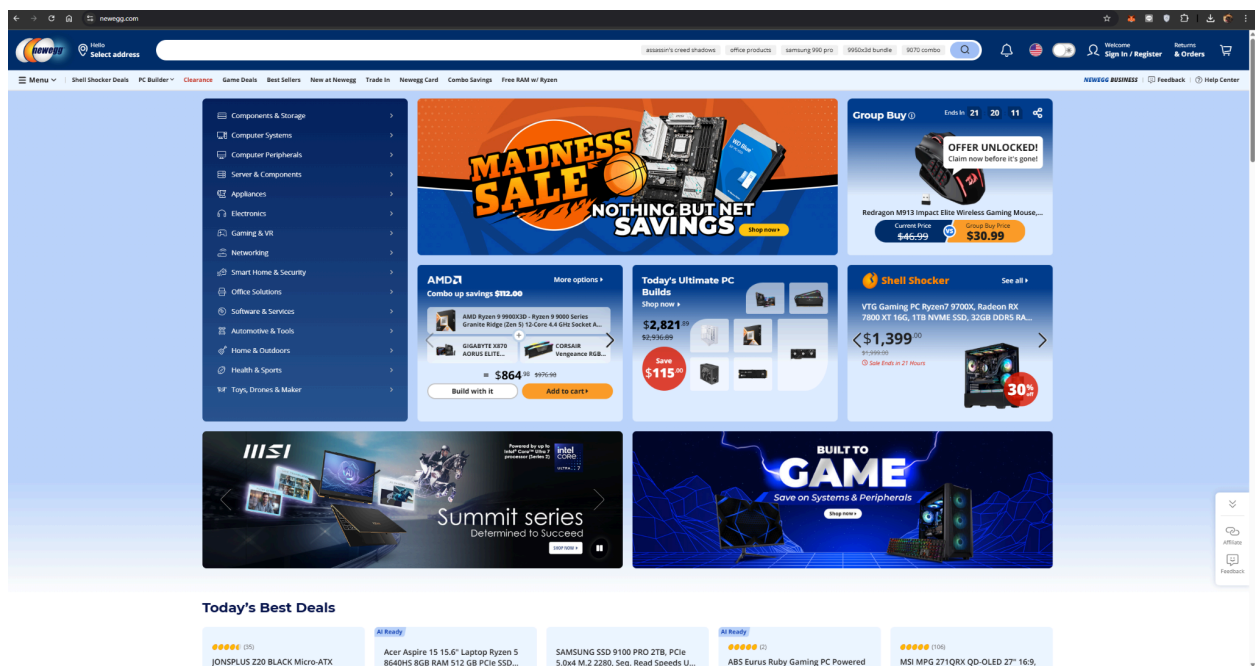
newegg.com

newegg

Hello
Select address

assassin's creed shadows | office products | samsung 990 pro | 9950x3d bundle | 9070 combo

Welcome
Sign In / Register

Returns
& Orders

☰ Menu | Shell Shocker Deals | PC Builder | Clearance | Game Deals | Best Sellers | New at Newegg | Trade In | Newegg Card | Combo Savings | Free RAM w/ Ryzen

NEWEGG BUSINESS | Feedback | Help Center

Components & Storage
Computer Systems
Computer Peripherals
Server & Components
Appliances
Electronics
Gaming & VR
Networking
Smart Home & Security
Office Solutions
Software & Services
Automotive & Tools
Home & Outdoors
Health & Sports
Toys, Drones & Maker

MADNESS SALE
NOTHING BUT NET SAVINGS
Shop now ›

Group Buy
Ends In 21 20 11
OFFER UNLOCKED!
Claim now before it's gone!
Redragon M913 Impact Elite Wireless Gaming Mouse,...
Current Price $46.99
VS
Group Buy Price $30.99

AMD
More options ›
Combo up savings $112.00
AMD Ryzen 9 9900X3D - Ryzen 9 9000 Series Granite Ridge (Zen 5) 12-Core 4.4 GHz Socket A...
GIGABYTE X870 AORUS ELITE...
CORSAIR Vengeance RGB...
= $864.99 $976.98
Build with it
Add to cart ›

Today's Ultimate PC Builds
Shop now ›
$2,821.89
$2,936.89
Save $115.00

Shell Shocker
See all ›
VTG Gaming PC Ryzen7 9700X, Radeon RX 7800 XT 16G, 1TB NVME SSD, 32GB DDR5 RA...
$1,399.00
$1,999.00
Sale Ends in 21 Hours
30% off

MSI
Powered by up to Intel® Core™ Ultra 7 processor (Series 2)
intel CORE ULTRA 7
Summit series
Determined to Succeed
SHOP NOW ›

BUILT TO GAME
Save on Systems & Peripherals
Shop now ›

Affiliate
Feedback

Today's Best Deals

(35)
JONSPLUS Z20 BLACK Micro-ATX

AI Ready
Acer Aspire 15 15.6" Laptop Ryzen 5 8640HS 8GB RAM 512 GB PCIe SSD...

SAMSUNG SSD 9100 PRO 2TB, PCIe 5.0x4 M.2 2280, Seq. Read Speeds U...

AI Ready
(2)
ABS Eurus Ruby Gaming PC Powered

(106)
MSI MPG 271QRX QD-OLED 27" 16:9,